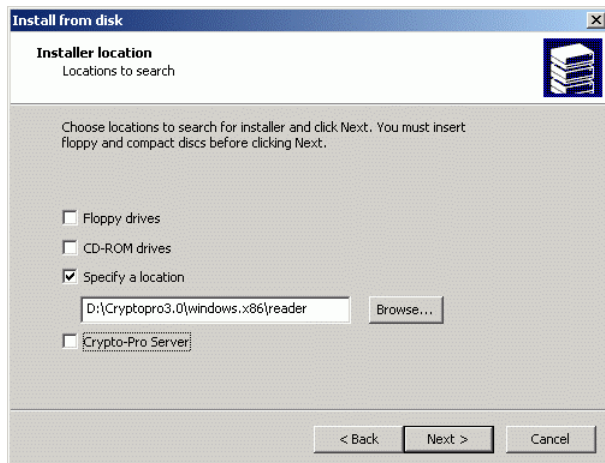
Install from disk

Installer location
Locations to search

Choose locations to search for installer and click Next. You must insert floppy and compact discs before clicking Next.

Floppy drives

CD-ROM drives

Specify a location

D:\Cryptopro3.0\windows.x86\reader

Browse...

Crypto-Pro Server

< Back

Next >

Cancel